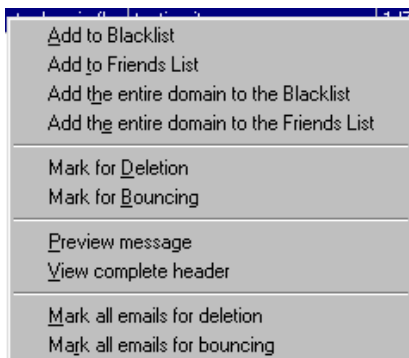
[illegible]

Add to Blacklist
Add to Friends List
Add the entire domain to the Blacklist
Add the entire domain to the Friends List

Mark for Deletion
Mark for Bouncing

Preview message
View complete header

Mark all emails for deletion
Mark all emails for bouncing